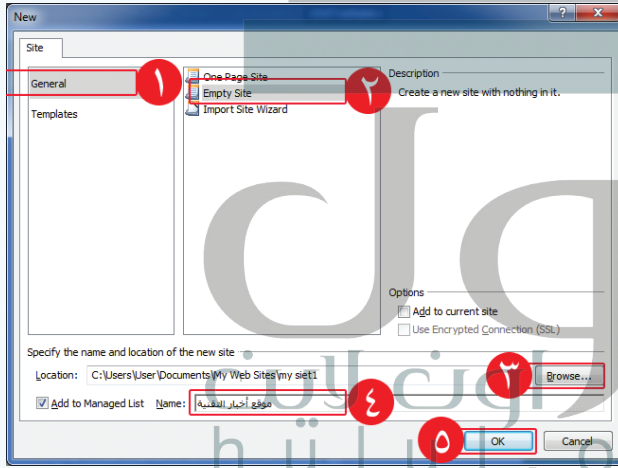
New
?
Site
General
Templates
One Page Site
Empty Site
Import Site Wizard
Description
Create a new site with nothing in it.
Options
Add to current site
Use Encrypted Connection (SSL)
Specify the name and location of the new site
Location: C:\Users\User\Documents\My Web Sites\my siet1
Browse...
Add to Managed List Name: موقع أخبار التقنية
OK
Cancel
١
٢
٣
٤
٥
حلول
hulul